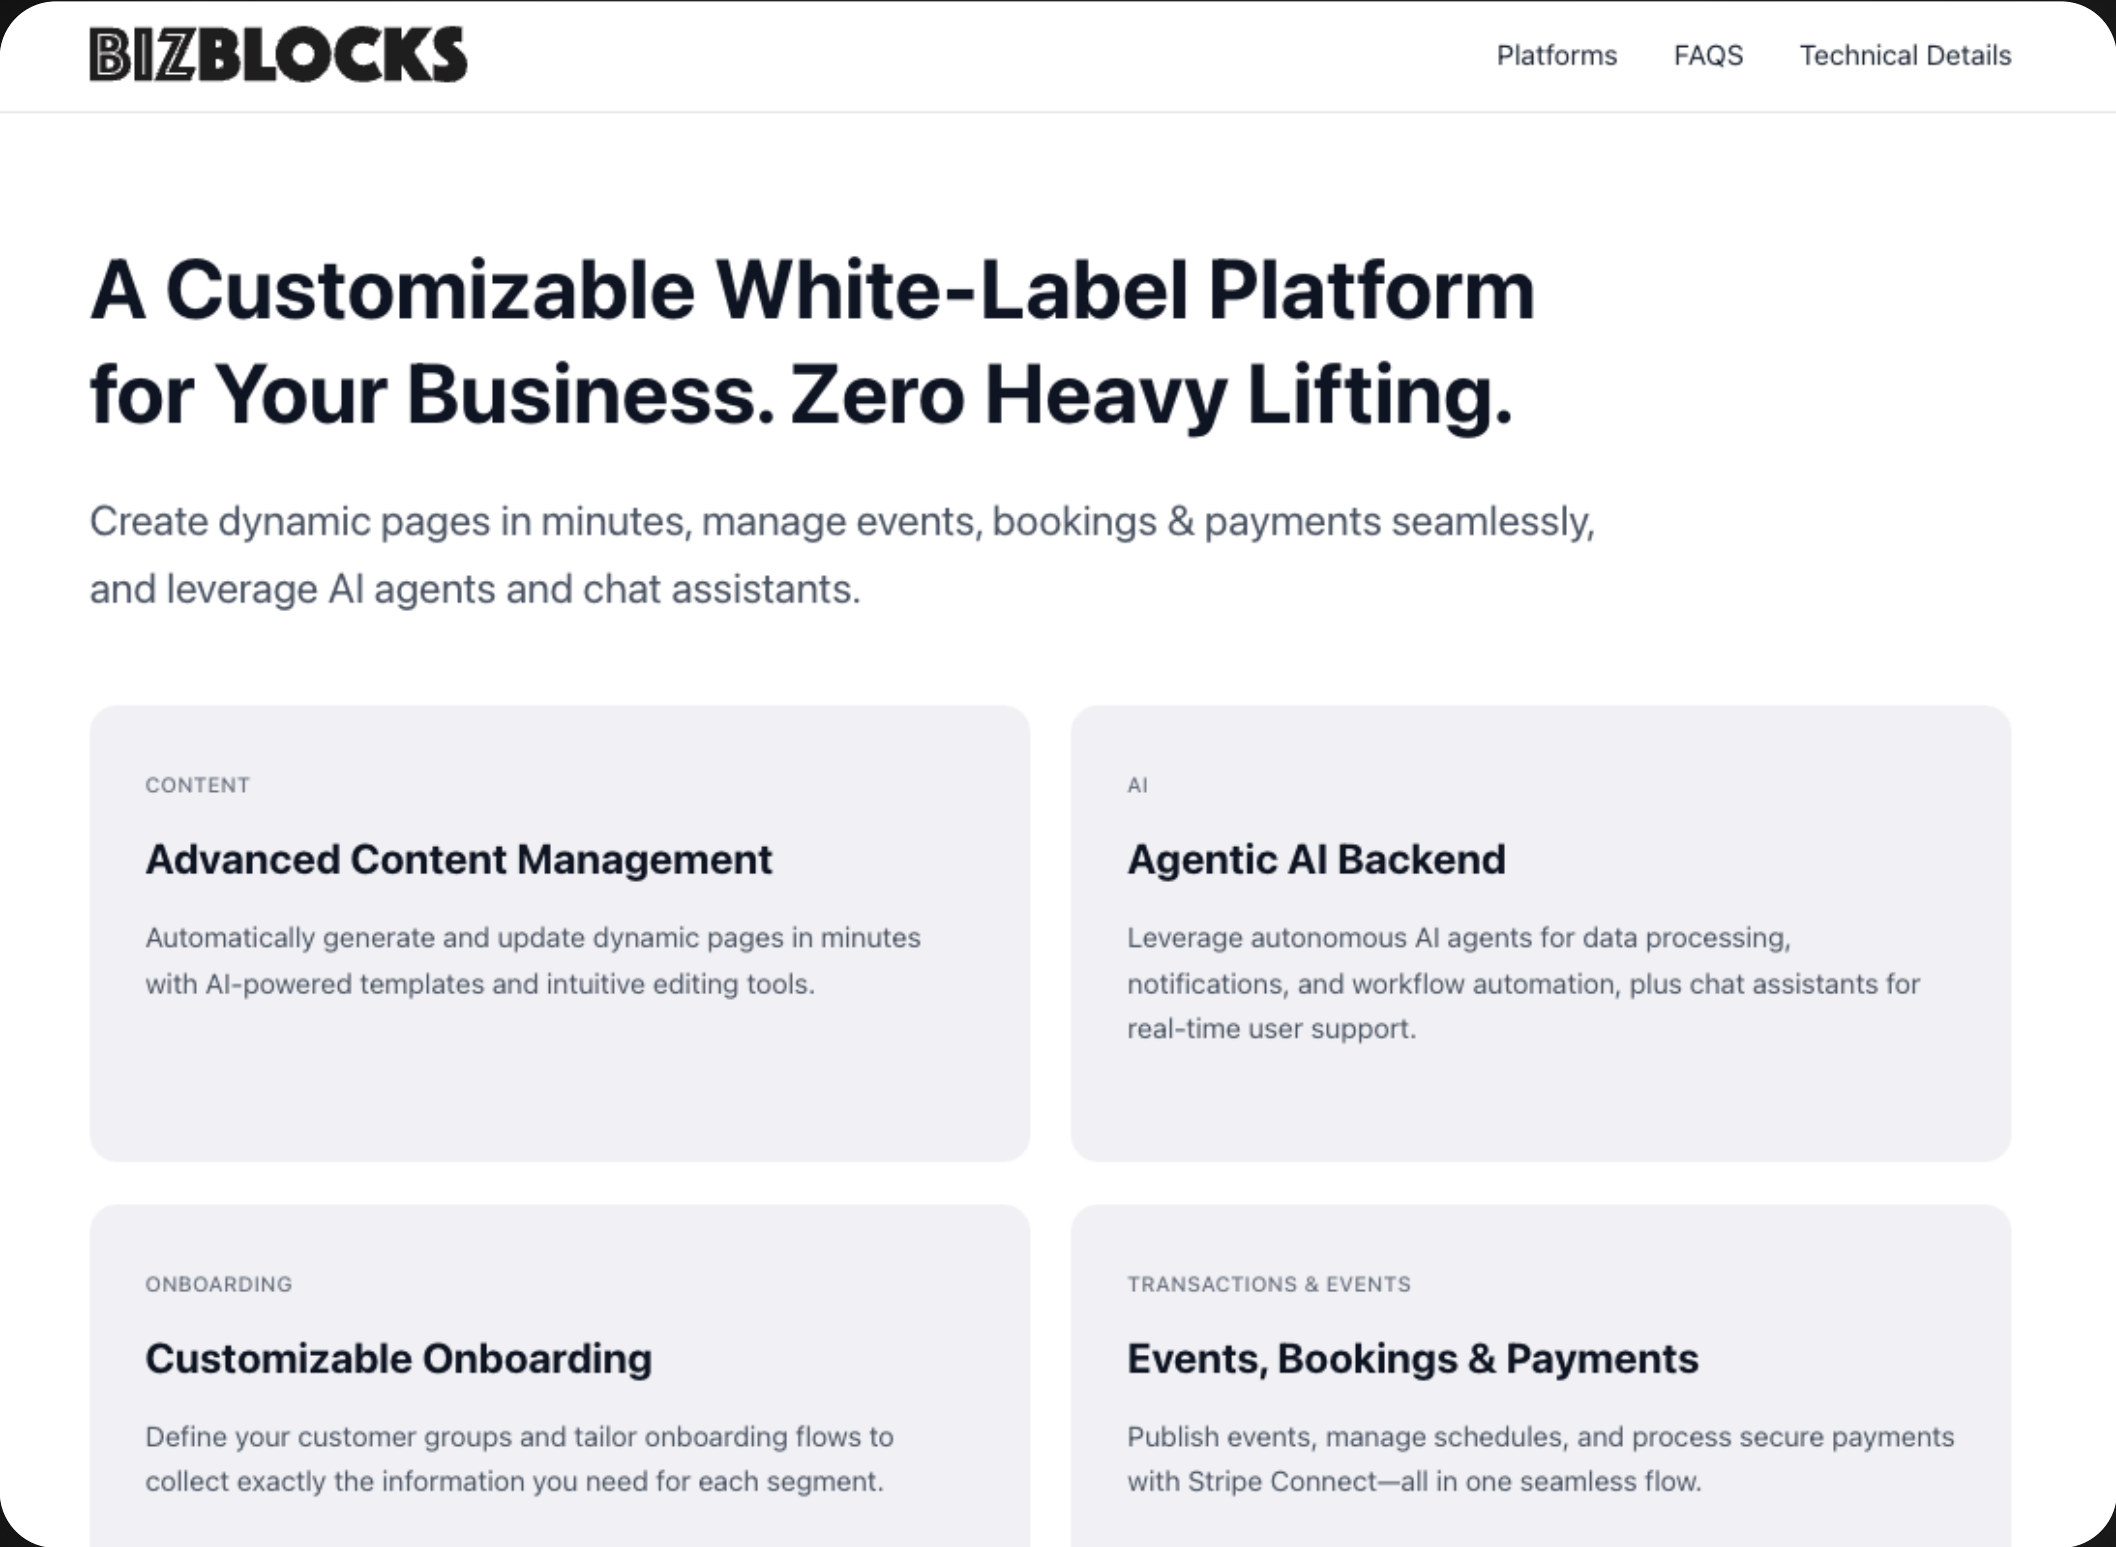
BIZBLOCKS

Platforms FAQS Technical Details

A Customizable White-Label Platform for Your Business. Zero Heavy Lifting.

Create dynamic pages in minutes, manage events, bookings & payments seamlessly, and leverage AI agents and chat assistants.

CONTENT

Advanced Content Management

Automatically generate and update dynamic pages in minutes with AI-powered templates and intuitive editing tools.

AI

Agentic AI Backend

Leverage autonomous AI agents for data processing, notifications, and workflow automation, plus chat assistants for real-time user support.

ONBOARDING

Customizable Onboarding

Define your customer groups and tailor onboarding flows to collect exactly the information you need for each segment.

TRANSACTIONS & EVENTS

Events, Bookings & Payments

Publish events, manage schedules, and process secure payments with Stripe Connect—all in one seamless flow.